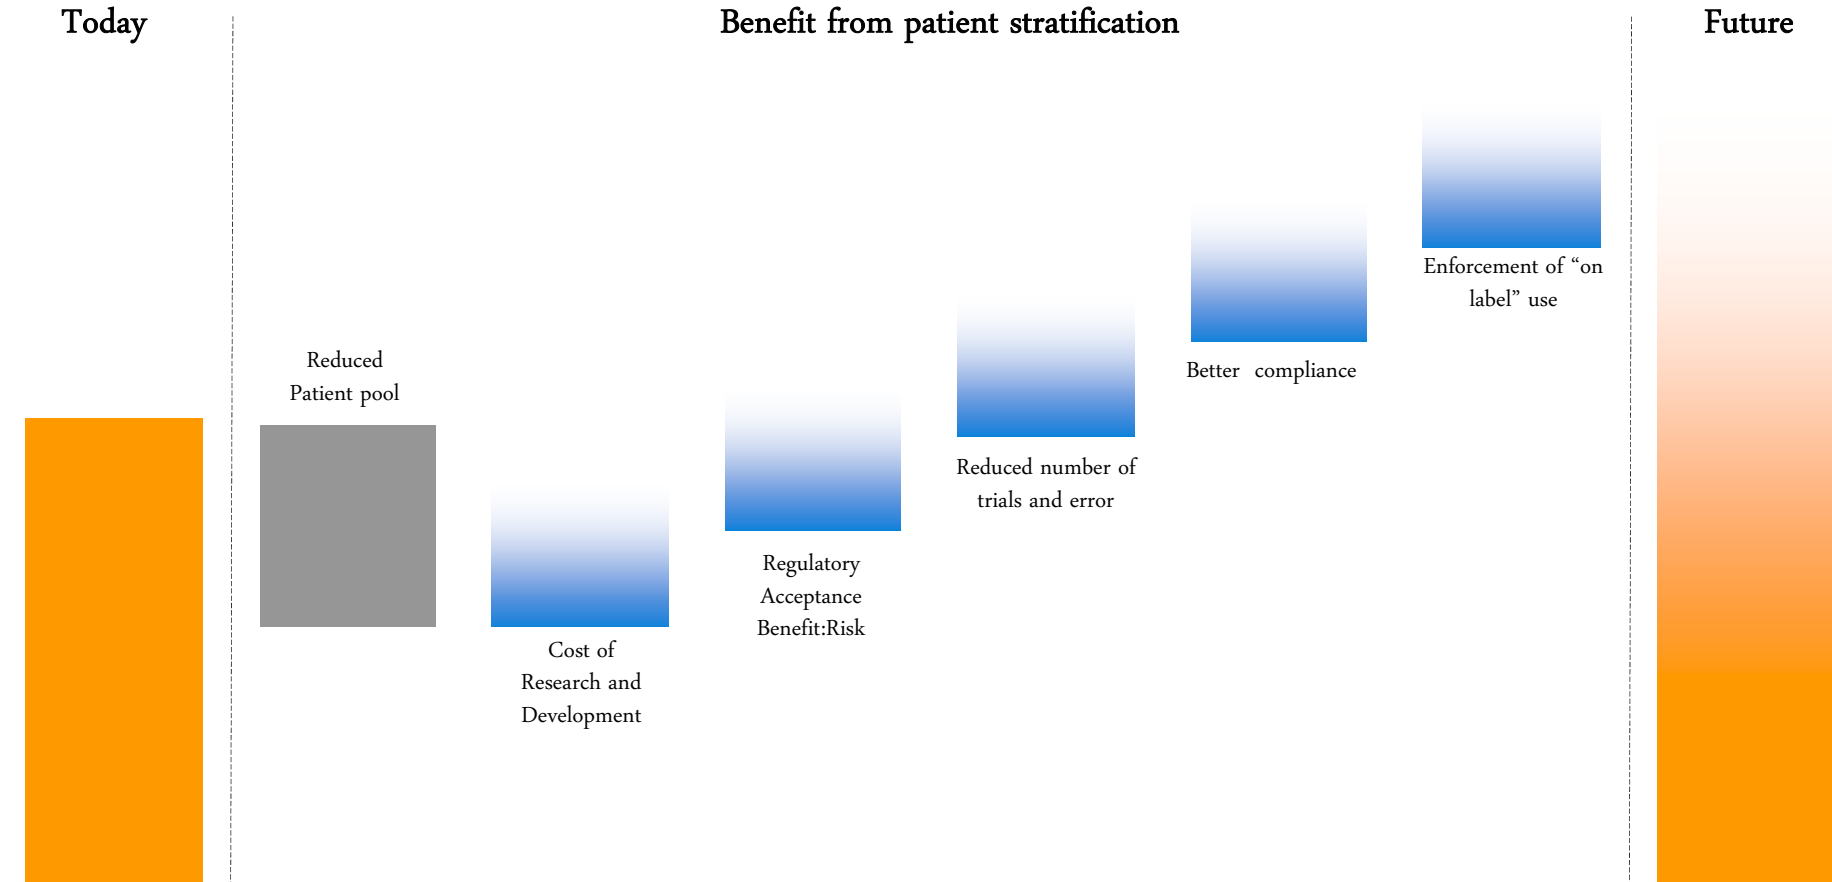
Today

Benefit from patient stratification

Future

Reduced Patient pool

Cost of Research and Development

Regulatory Acceptance Benefit:Risk

Reduced number of trials and error

Better compliance

Enforcement of “on label” use